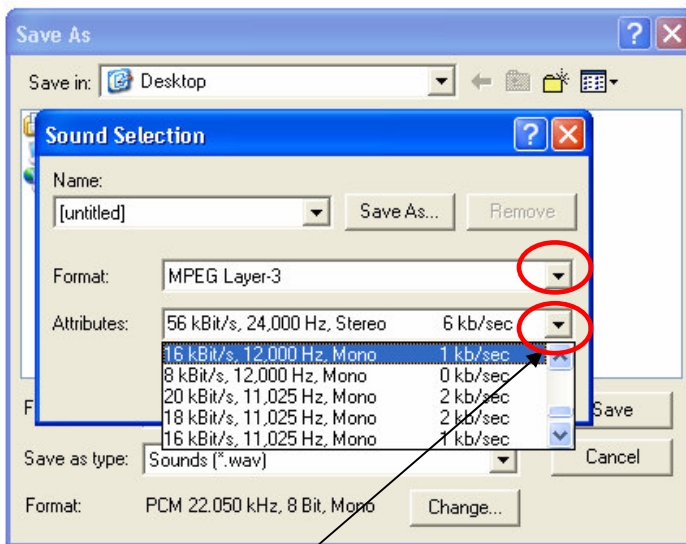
Save As

Save in: Desktop

Sound Selection

Name:

[untitled]

Save As...

Remove

Format: MPEG Layer-3

Attributes: 56 kBit/s, 24,000 Hz, Stereo 6 kb/sec

16 kBit/s, 12,000 Hz, Mono 1 kb/sec
8 kBit/s, 12,000 Hz, Mono 0 kb/sec
20 kBit/s, 11,025 Hz, Mono 2 kb/sec
18 kBit/s, 11,025 Hz, Mono 2 kb/sec
16 kBit/s, 11,025 Hz, Mono 1 kb/sec

F

Save

Save as type: Sounds (*.wav)

Cancel

Format: PCM 22.050 kHz, 8 Bit, Mono

Change...